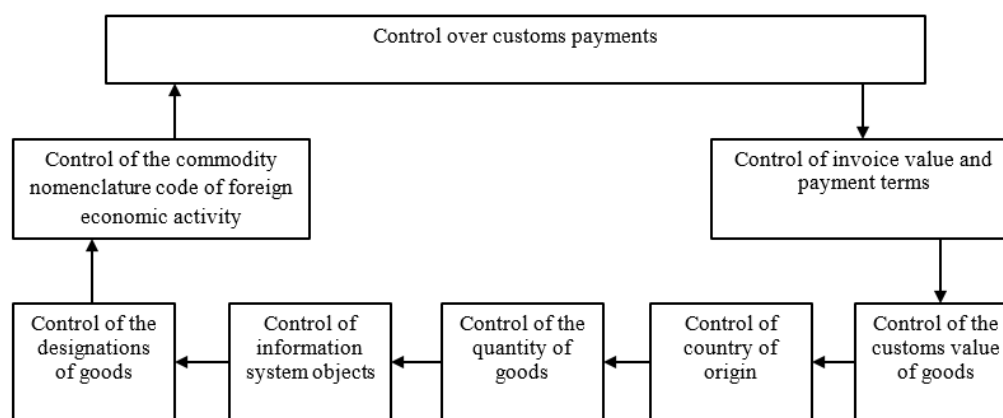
Control over customs payments

Control of invoice value and payment terms

Control of the customs value of goods

Control of country of origin

Control of the quantity of goods

Control of information system objects

Control of the designations of goods

Control of the commodity nomenclature code of foreign economic activity